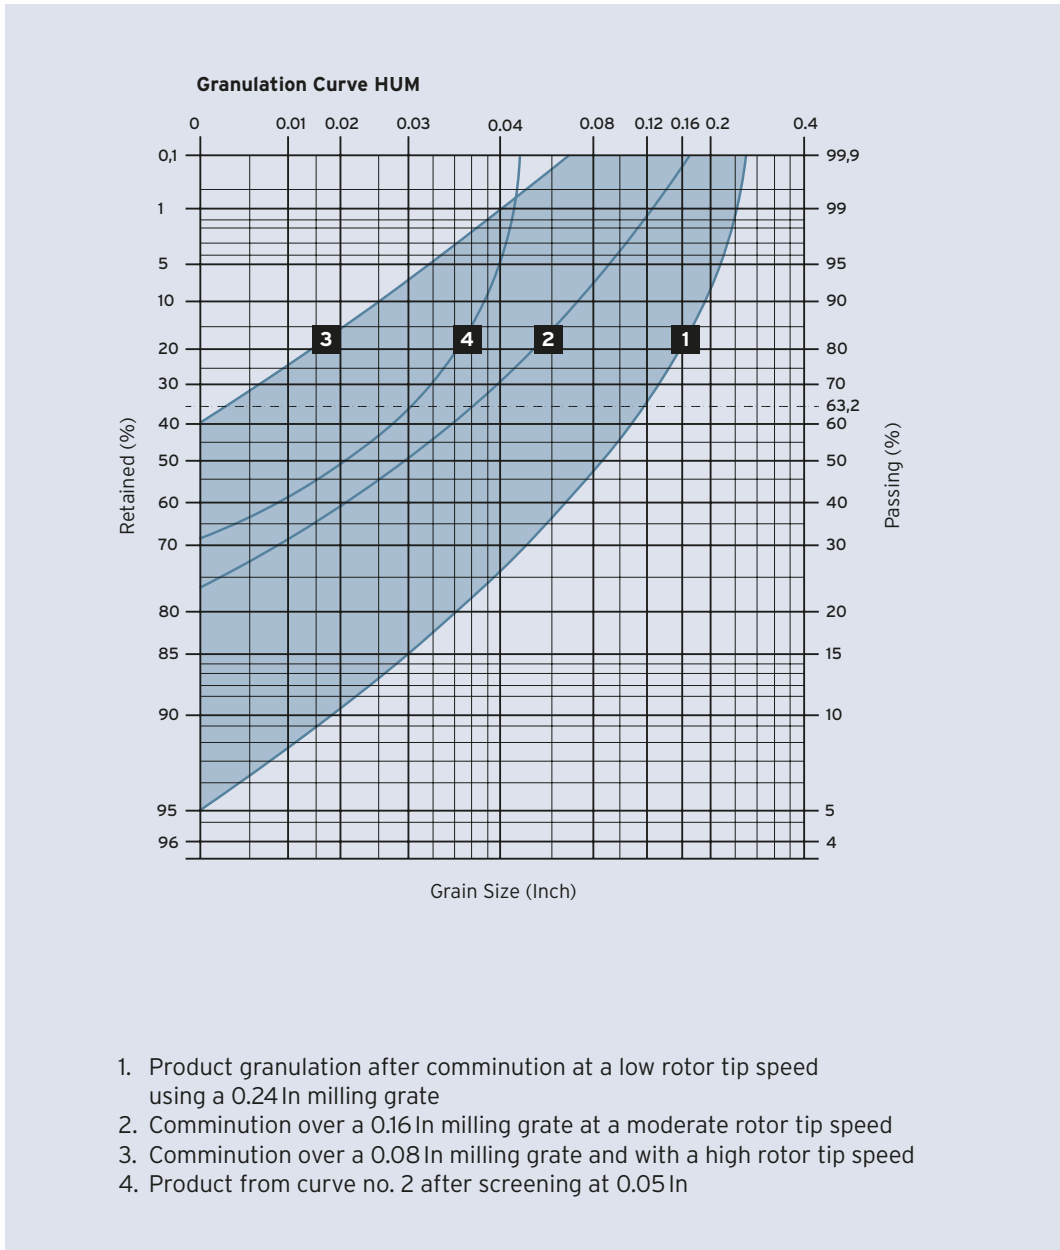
Granulation Curve HUM

0 0.01 0.02 0.03 0.04 0.08 0.12 0.16 0.2 0.4

0,1
1
5
10
20
30
40
50
60
70
80
85
90
95
96

99,9
99
95
90
80
70
63,2
60
50
40
30
20
15
10
5
4

Retained (%)

Passing (%)

3 4 2 1

Grain Size (Inch)

1. Product granulation after comminution at a low rotor tip speed using a 0.24 In milling grate
2. Comminution over a 0.16 In milling grate at a moderate rotor tip speed
3. Comminution over a 0.08 In milling grate and with a high rotor tip speed
4. Product from curve no. 2 after screening at 0.05 In